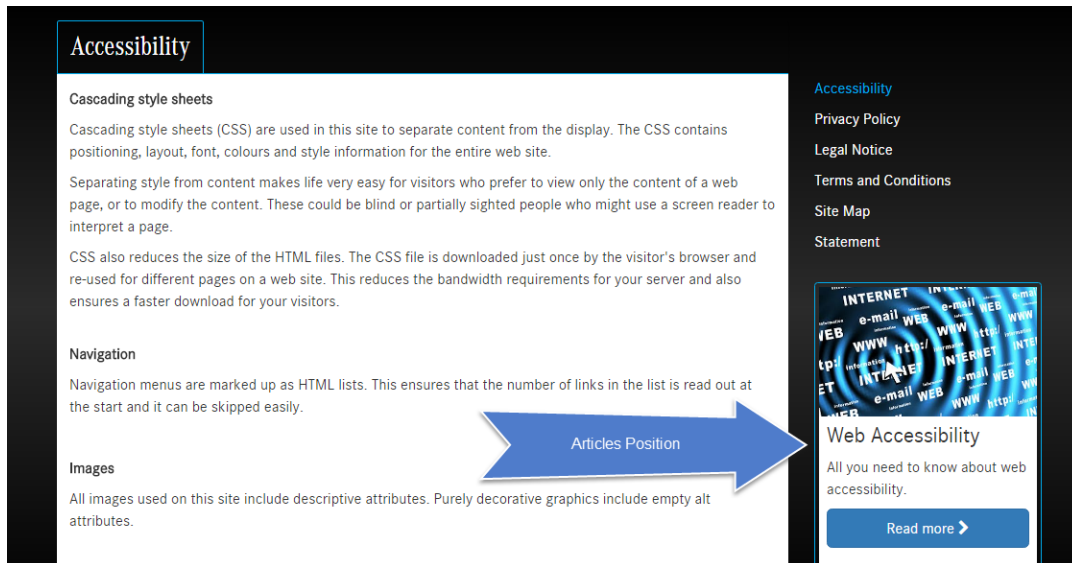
Accessibility

Cascading style sheets

Cascading style sheets (CSS) are used in this site to separate content from the display. The CSS contains positioning, layout, font, colours and style information for the entire web site.

Separating style from content makes life very easy for visitors who prefer to view only the content of a web page, or to modify the content. These could be blind or partially sighted people who might use a screen reader to interpret a page.

CSS also reduces the size of the HTML files. The CSS file is downloaded just once by the visitor's browser and re-used for different pages on a web site. This reduces the bandwidth requirements for your server and also ensures a faster download for your visitors.

Navigation

Navigation menus are marked up as HTML lists. This ensures that the number of links in the list is read out at the start and it can be skipped easily.

Images

All images used on this site include descriptive attributes. Purely decorative graphics include empty alt attributes.

Articles Position

Accessibility
Privacy Policy
Legal Notice
Terms and Conditions
Site Map
Statement

INTERNET e-mail WEB WWW http:// INTERNET e-mail WEB WWW http://

Web Accessibility

All you need to know about web accessibility.

Read more ›